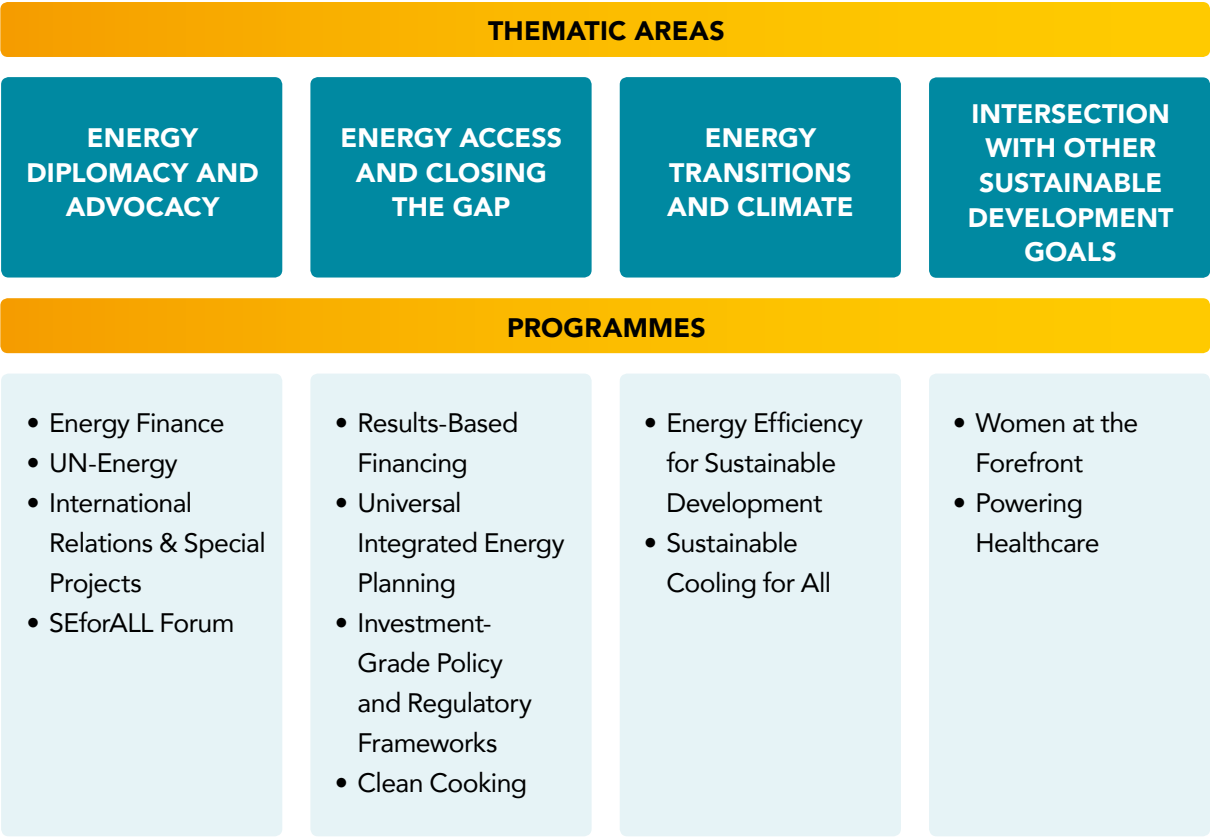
THEMATIC AREAS

| ENERGY DIPLOMACY AND ADVOCACY | ENERGY ACCESS AND CLOSING THE GAP | ENERGY TRANSITIONS AND CLIMATE | INTERSECTION WITH OTHER SUSTAINABLE DEVELOPMENT GOALS |
|---|---|---|---|

PROGRAMMES

| | | | |
|---|---|---|---|
| • Energy Finance<br>• UN-Energy<br>• International Relations & Special Projects<br>• SEforALL Forum | • Results-Based Financing<br>• Universal Integrated Energy Planning<br>• Investment-Grade Policy and Regulatory Frameworks<br>• Clean Cooking | • Energy Efficiency for Sustainable Development<br>• Sustainable Cooling for All | • Women at the Forefront<br>• Powering Healthcare |